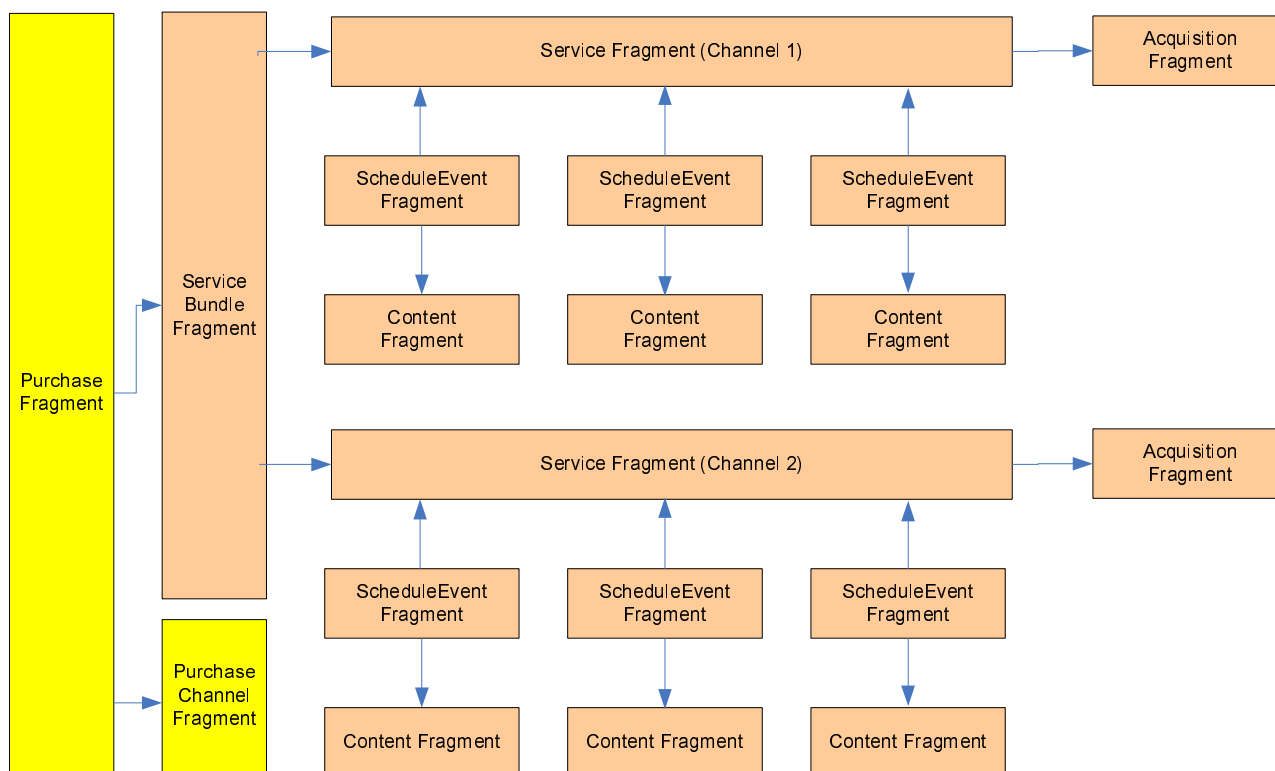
Purchase Fragment

Service Bundle Fragment

Purchase Channel Fragment

Service Fragment (Channel 1)

Acquisition Fragment

ScheduleEvent Fragment

ScheduleEvent Fragment

ScheduleEvent Fragment

Content Fragment

Content Fragment

Content Fragment

Service Fragment (Channel 2)

Acquisition Fragment

ScheduleEvent Fragment

ScheduleEvent Fragment

ScheduleEvent Fragment

Content Fragment

Content Fragment

Content Fragment